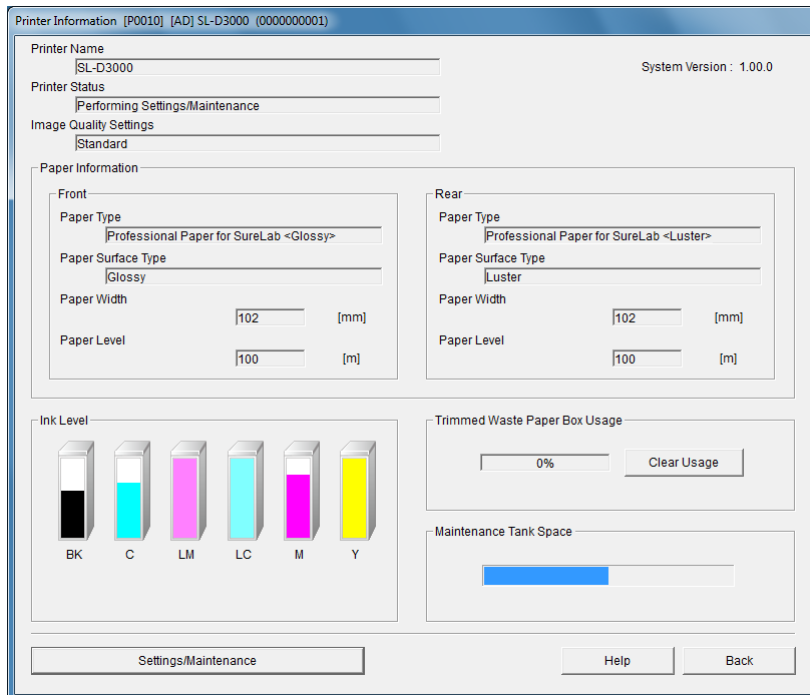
Printer Information [P0010] [AD] SL-D3000 (0000000001)

Printer Name
SL-D3000

System Version : 1.00.0

Printer Status
Performing Settings/Maintenance

Image Quality Settings
Standard

Paper Information

Front
Paper Type
Professional Paper for SureLab <Glossy>
Paper Surface Type
Glossy
Paper Width
102 [mm]
Paper Level
100 [m]

Rear
Paper Type
Professional Paper for SureLab <Luster>
Paper Surface Type
Luster
Paper Width
102 [mm]
Paper Level
100 [m]

Ink Level
BK C LM LC M Y

Trimmed Waste Paper Box Usage
0%
Clear Usage

Maintenance Tank Space

Settings/Maintenance

Help

Back